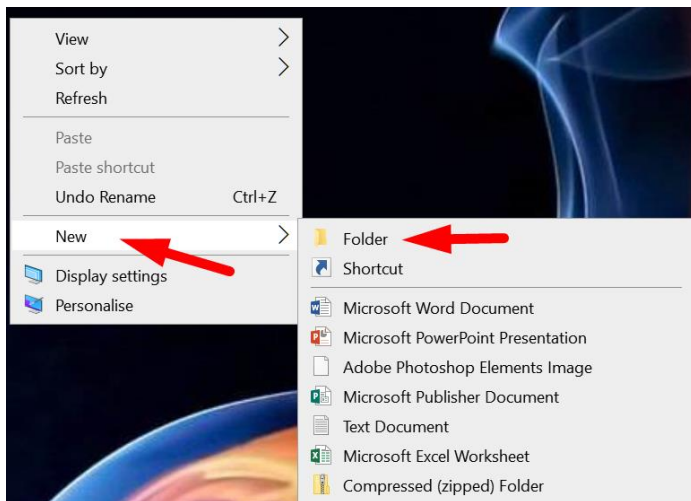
View
Sort by
Refresh

Paste
Paste shortcut
Undo Rename Ctrl+Z

New

Display settings
Personalise

Folder
Shortcut

Microsoft Word Document
Microsoft PowerPoint Presentation
Adobe Photoshop Elements Image
Microsoft Publisher Document
Text Document
Microsoft Excel Worksheet
Compressed (zipped) Folder